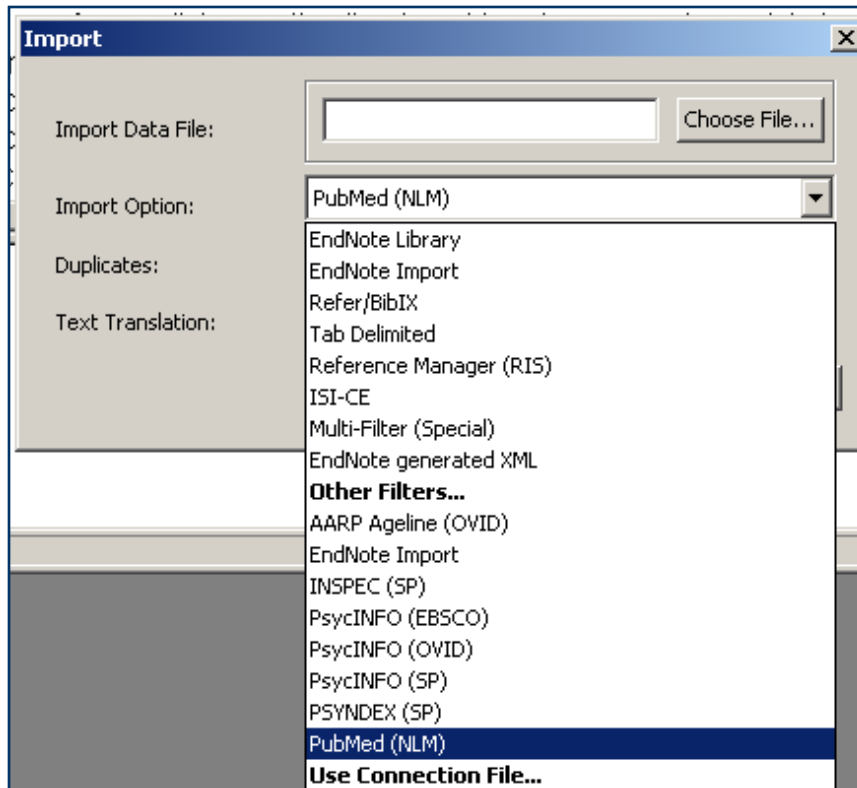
Import

Import Data File:

Choose File...

Import Option:

PubMed (NLM)

Duplicates:

Text Translation:

EndNote Library
EndNote Import
Refer/BibIX
Tab Delimited
Reference Manager (RIS)
ISI-CE
Multi-Filter (Special)
EndNote generated XML
**Other Filters...**
AARP Ageline (OVID)
EndNote Import
INSPEC (SP)
PsycINFO (EBSCO)
PsycINFO (OVID)
PsycINFO (SP)
PSYNDEX (SP)
PubMed (NLM)
**Use Connection File...**